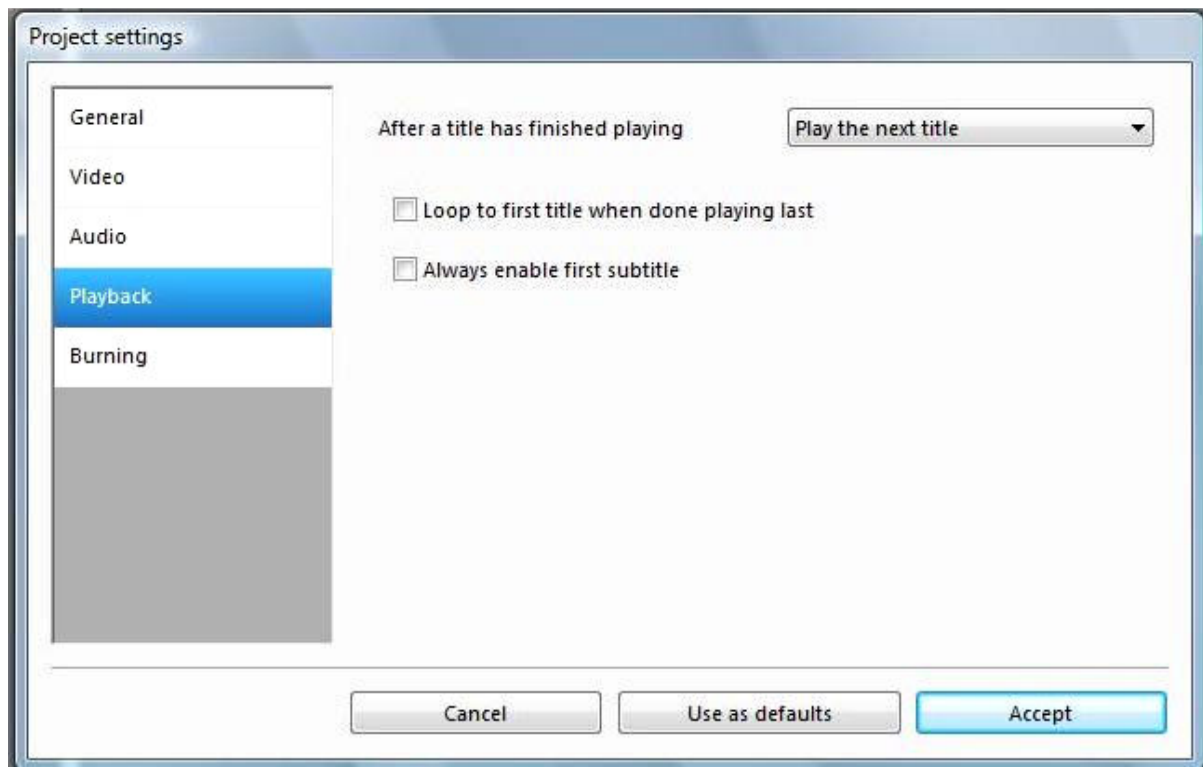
Project settings

General

Video

Audio

Playback

Burning

After a title has finished playing

Play the next title

Loop to first title when done playing last

Always enable first subtitle

Cancel

Use as defaults

Accept